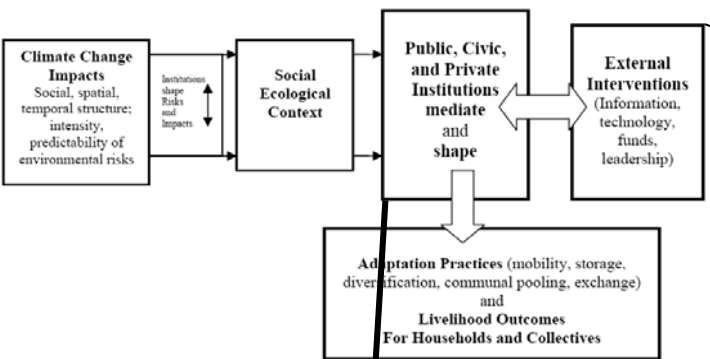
Climate Change Impacts
Social, spatial, temporal structure; intensity, predictability of environmental risks

Institutions shape Risks and Impacts

Social Ecological Context

Public, Civic, and Private Institutions mediate and shape

External Interventions (Information, technology, funds, leadership)

Adaptation Practices (mobility, storage, diversification, communal pooling, exchange) and
Livelihood Outcomes
For Households and Collectives